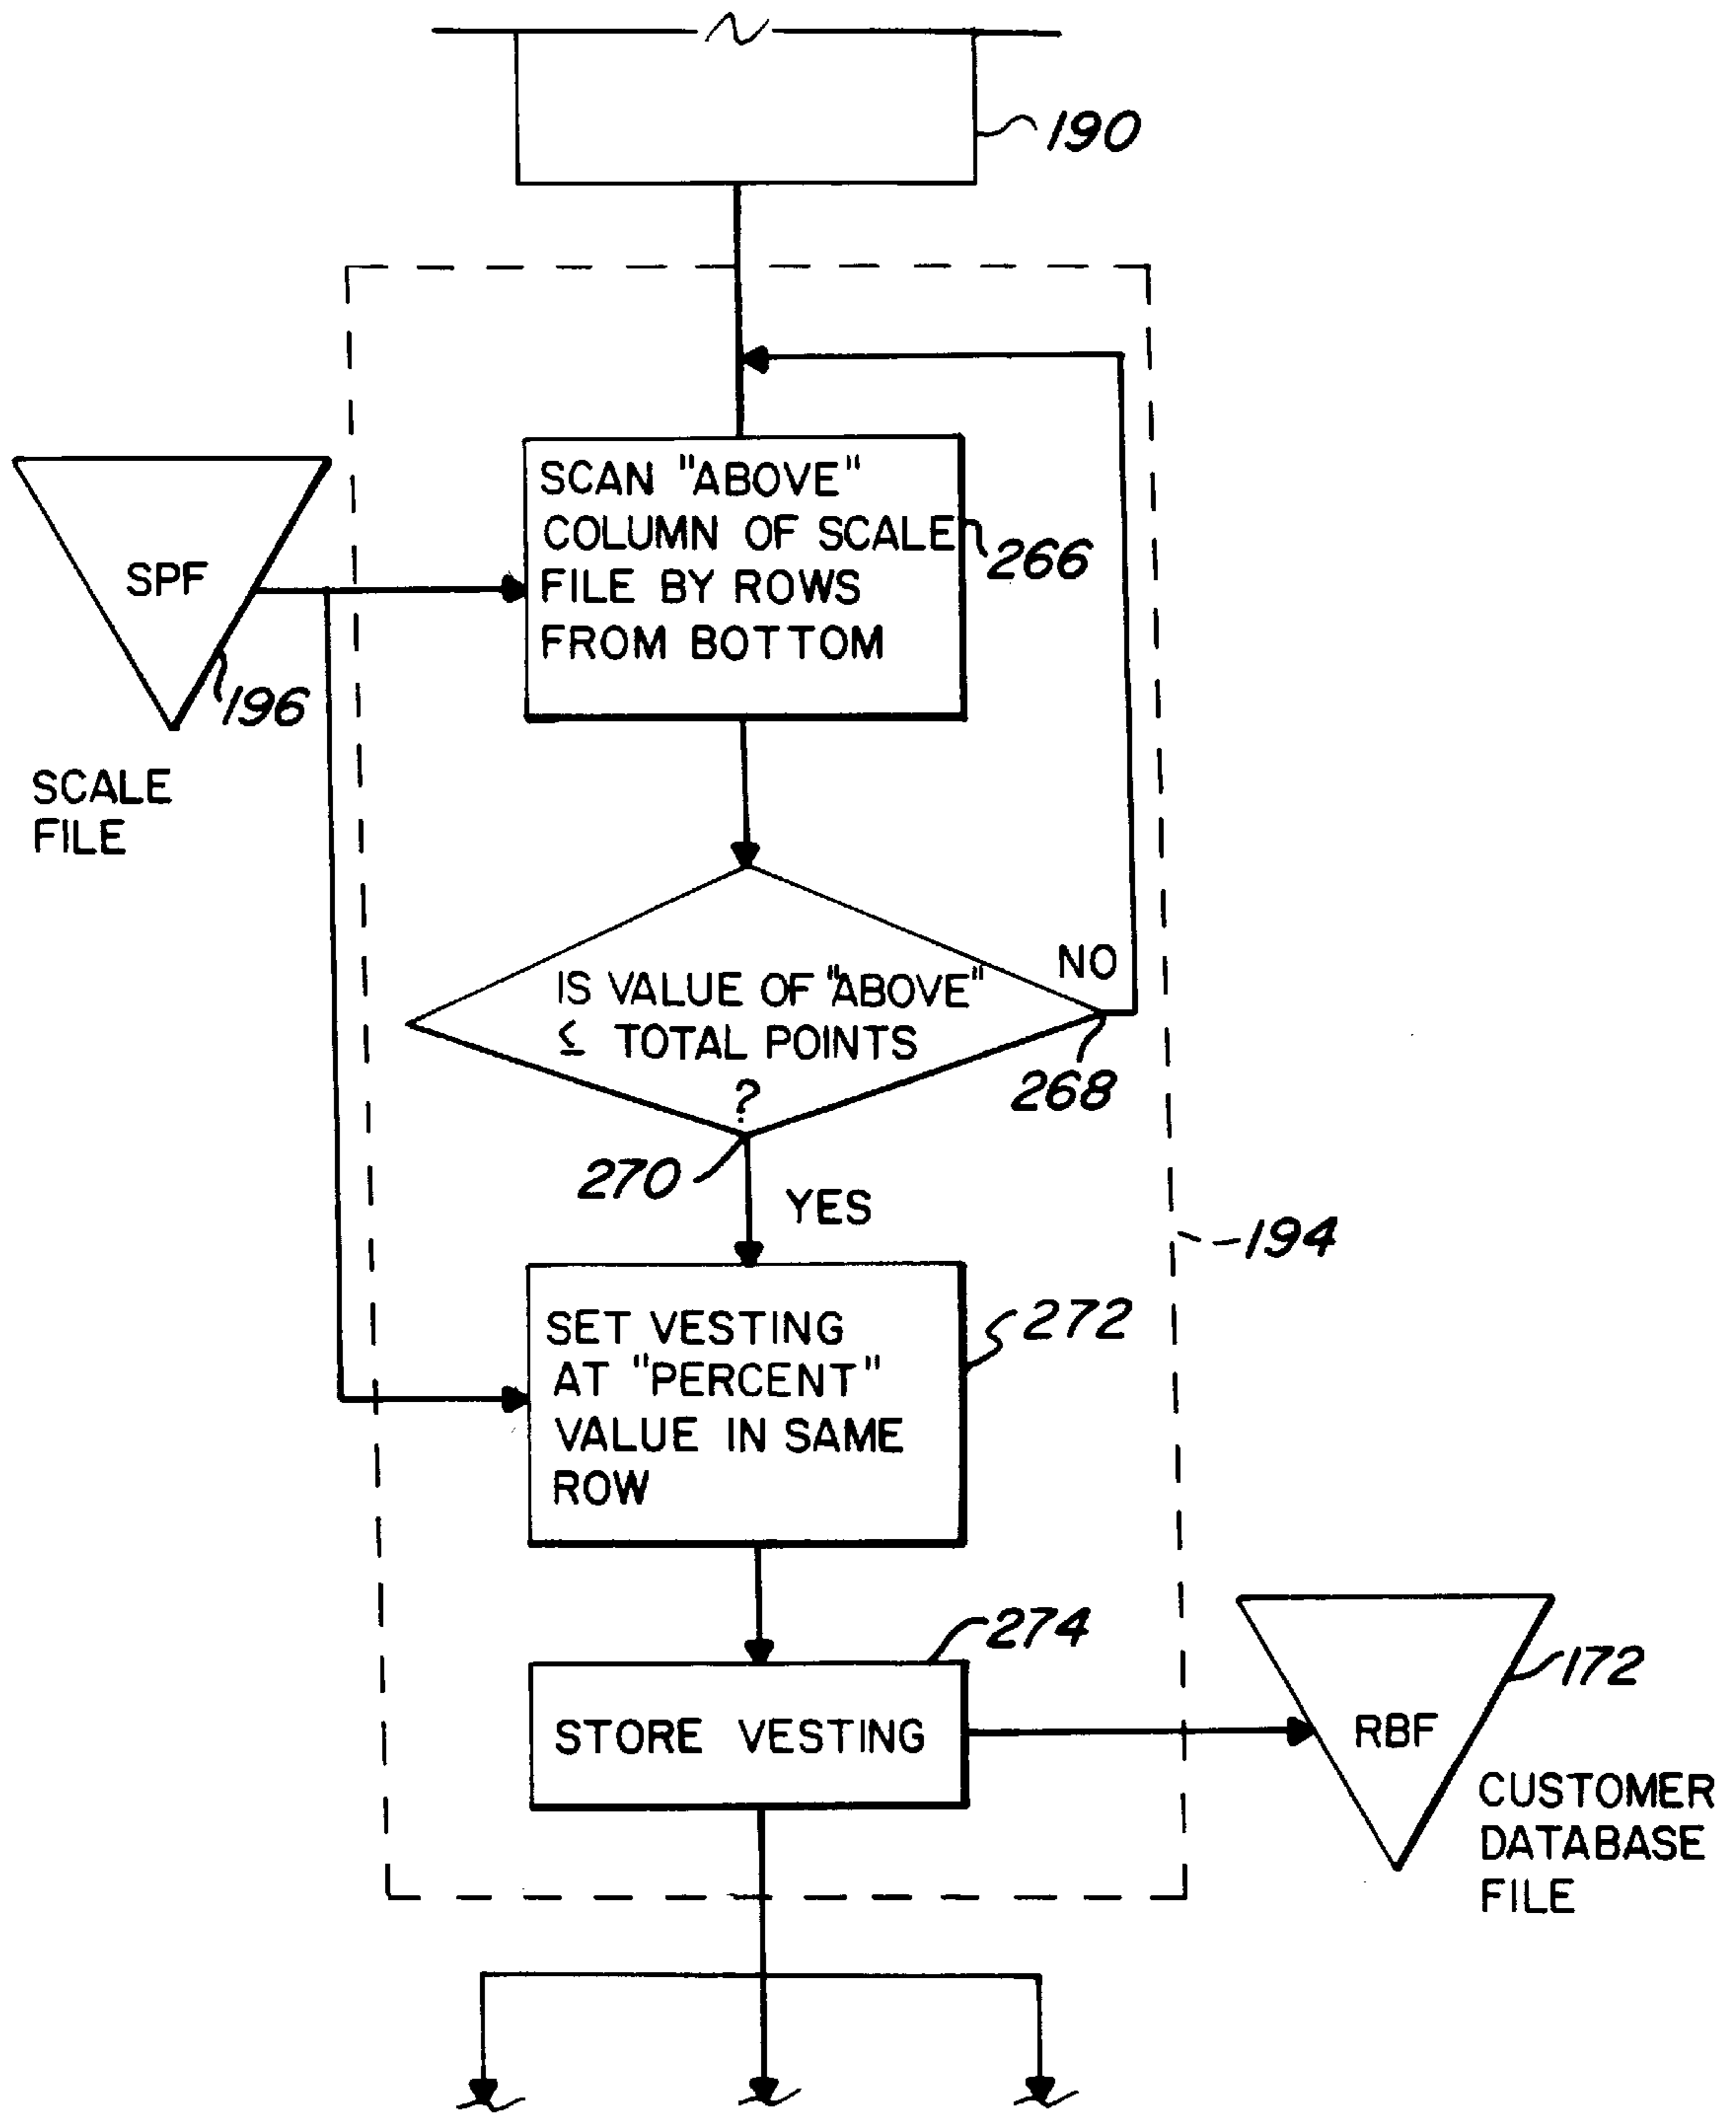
190

SPF

196

SCALE FILE

SCAN "ABOVE" COLUMN OF SCALE FILE BY ROWS FROM BOTTOM

266

IS VALUE OF "ABOVE" $\leq$ TOTAL POINTS ?

NO

268

270

YES

194

SET VESTING AT "PERCENT" VALUE IN SAME ROW

272

274

STORE VESTING

RBF

172

CUSTOMER DATABASE FILE